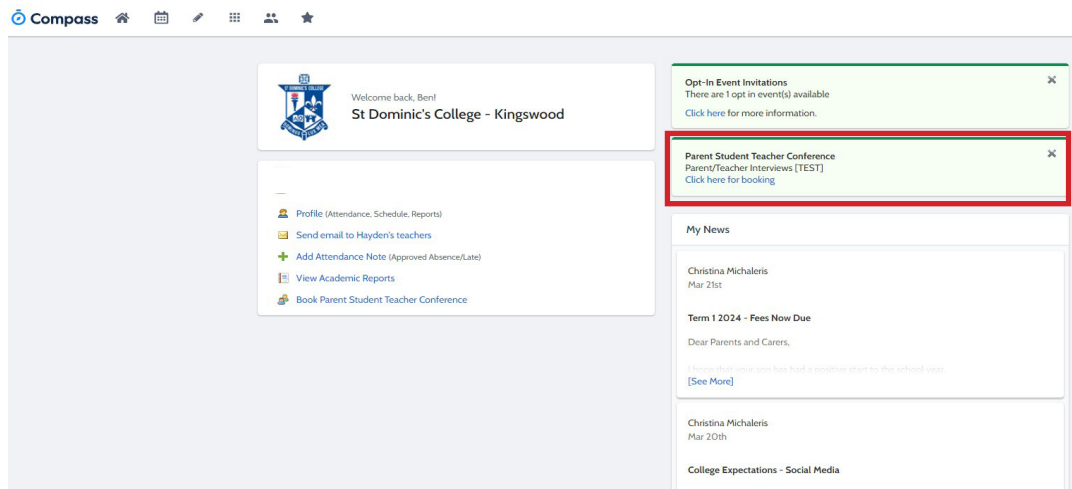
Compass

Welcome back, Ben!
St Dominic's College - Kingswood

Profile (Attendance, Schedule, Reports)
Send email to Hayden's teachers
Add Attendance Note (Approved Absence/Late)
View Academic Reports
Book Parent Student Teacher Conference

Opt-In Event Invitations
There are 1 opt in event(s) available
Click here for more information.

Parent Student Teacher Conference
Parent/Teacher Interviews [TEST]
Click here for booking

My News

Christina Michaleris
Mar 21st

Term 1 2024 - Fees Now Due

Dear Parents and Carers,

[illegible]
[See More]

Christina Michaleris
Mar 20th

College Expectations - Social Media